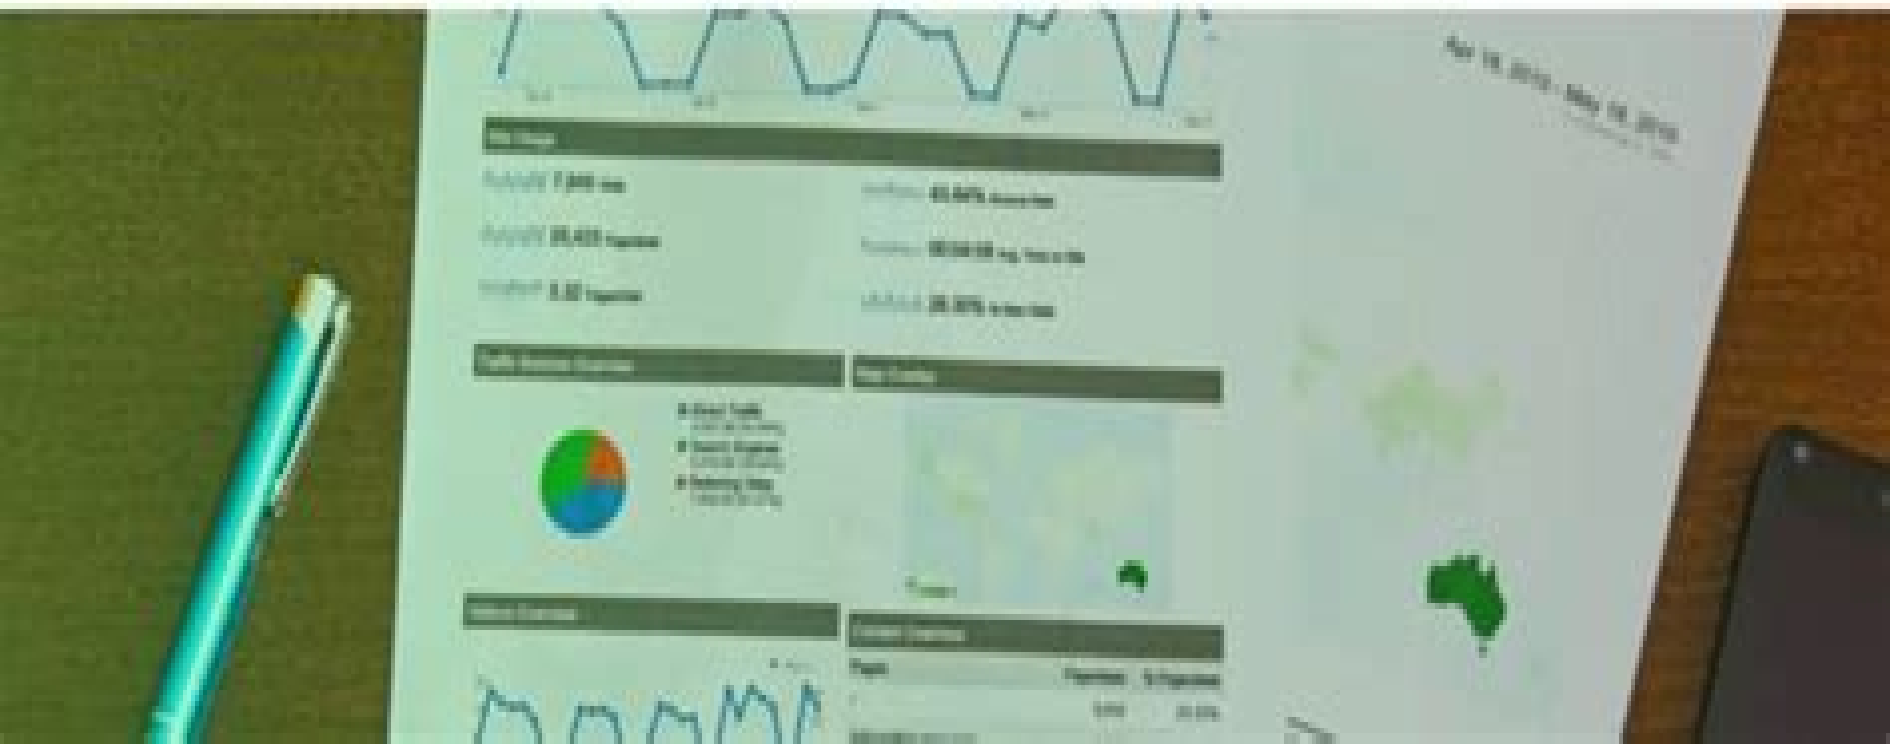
Apr 16, 2010 - May 16, 2010

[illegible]

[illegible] 7,845 Visits

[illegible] 20,433 Pageviews

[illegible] 3.82 Pages/Visit

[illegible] 45.64% Bounce Rate

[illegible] 00:04:58 Avg. Time on Site

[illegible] 28.80% % New Visits

Traffic Sources Overview

Direct Traffic

Search Engines

Referring Sites

Map Overlay

Visitors Overview

Content Overview

Pages

Pageviews

% Pageviews